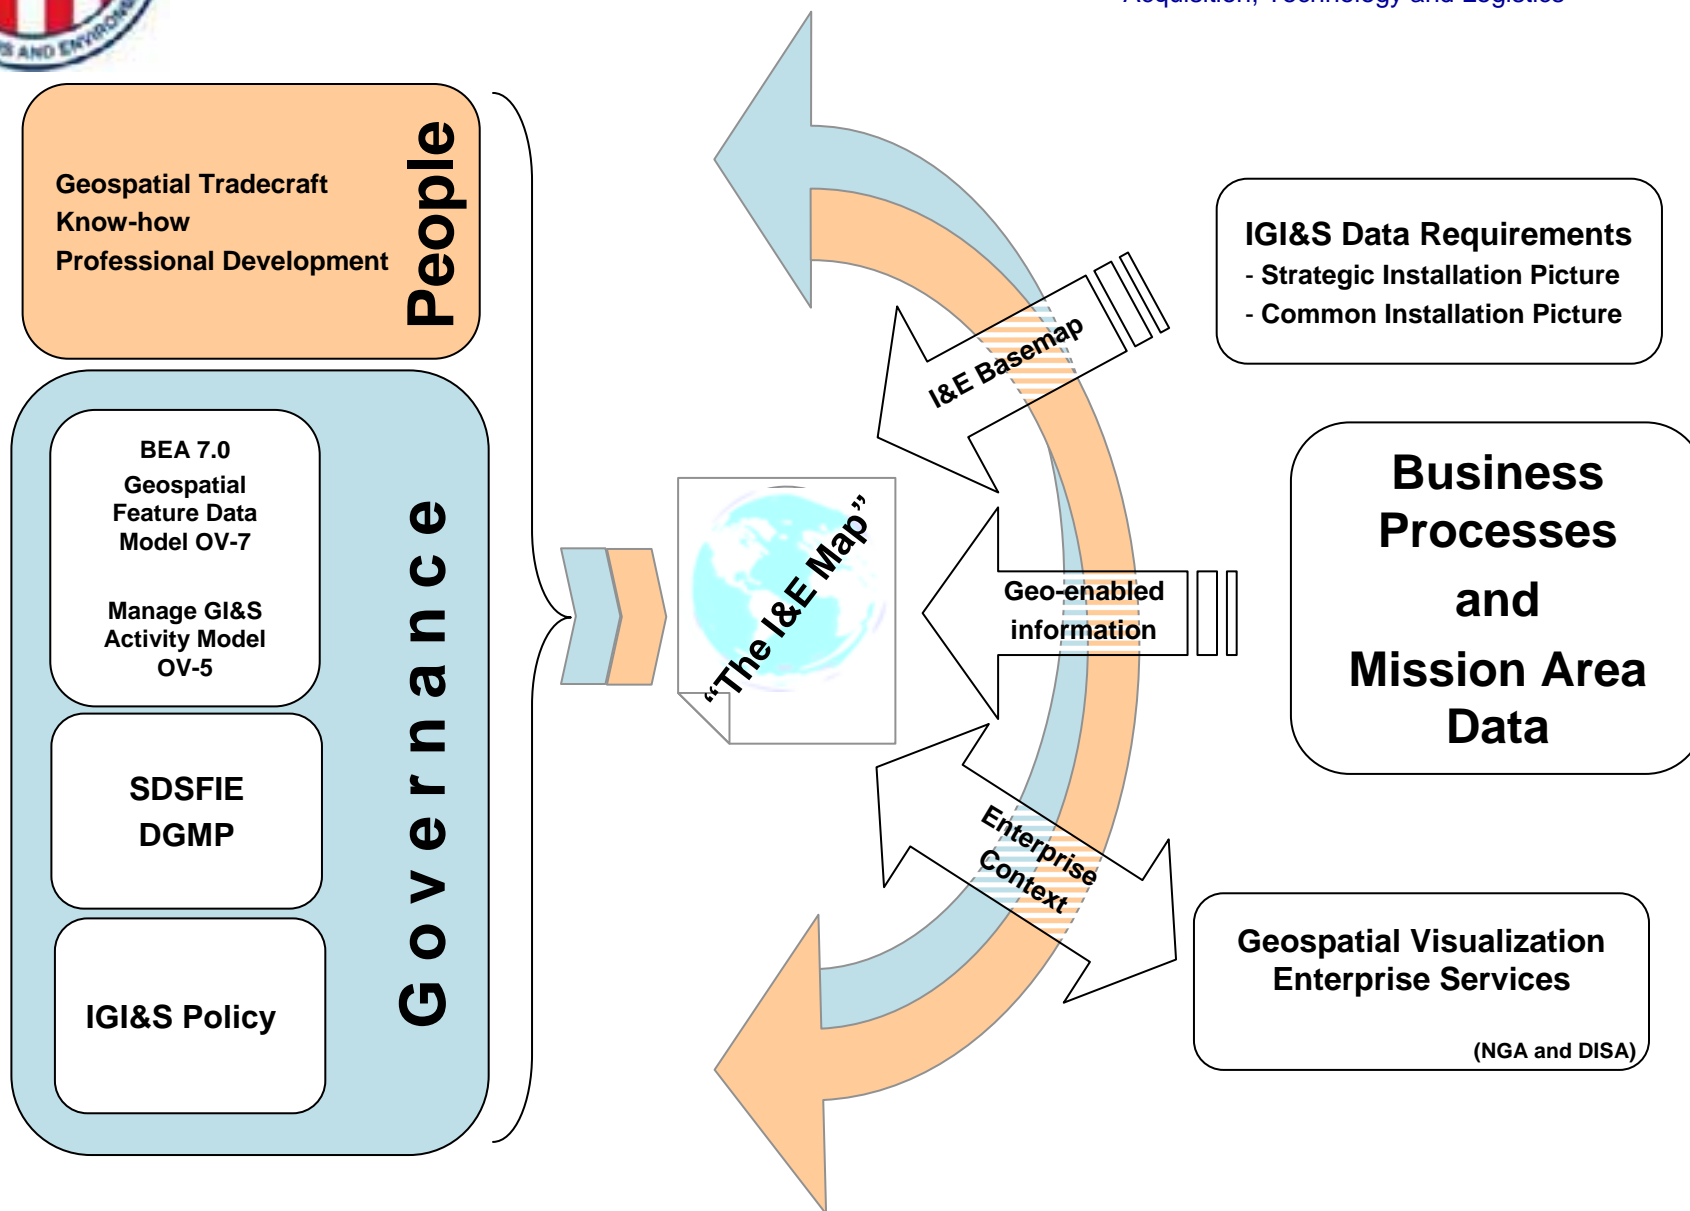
Acquisition, Technology and Logistics

S AND ENVIRO

Geospatial Tradecraft
Know-how
Professional Development

People

BEA 7.0
Geospatial Feature Data Model OV-7

Manage GI&S Activity Model OV-5

SDSFIE
DGMP

IGI&S Policy

Governance

"The I&E Map"

I&E Basemap

Geo-enabled information

Enterprise Context

IGI&S Data Requirements
- Strategic Installation Picture
- Common Installation Picture

Business Processes and Mission Area Data

Geospatial Visualization Enterprise Services
(NGA and DISA)